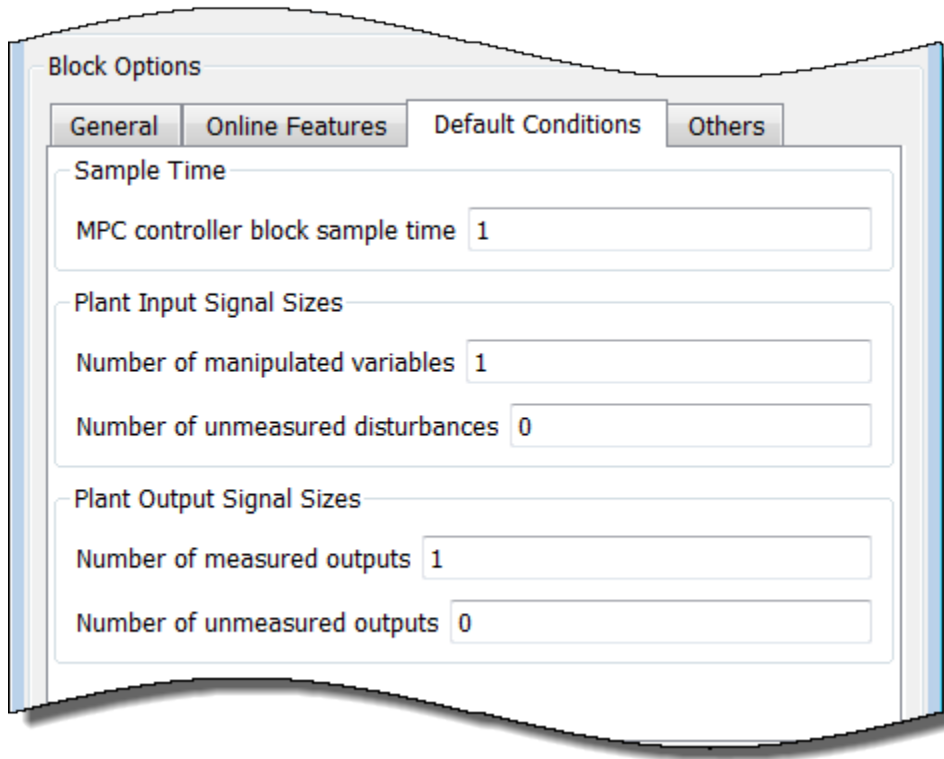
Block Options

General | Online Features | Default Conditions | Others

Sample Time

MPC controller block sample time 1

Plant Input Signal Sizes

Number of manipulated variables 1

Number of unmeasured disturbances 0

Plant Output Signal Sizes

Number of measured outputs 1

Number of unmeasured outputs 0